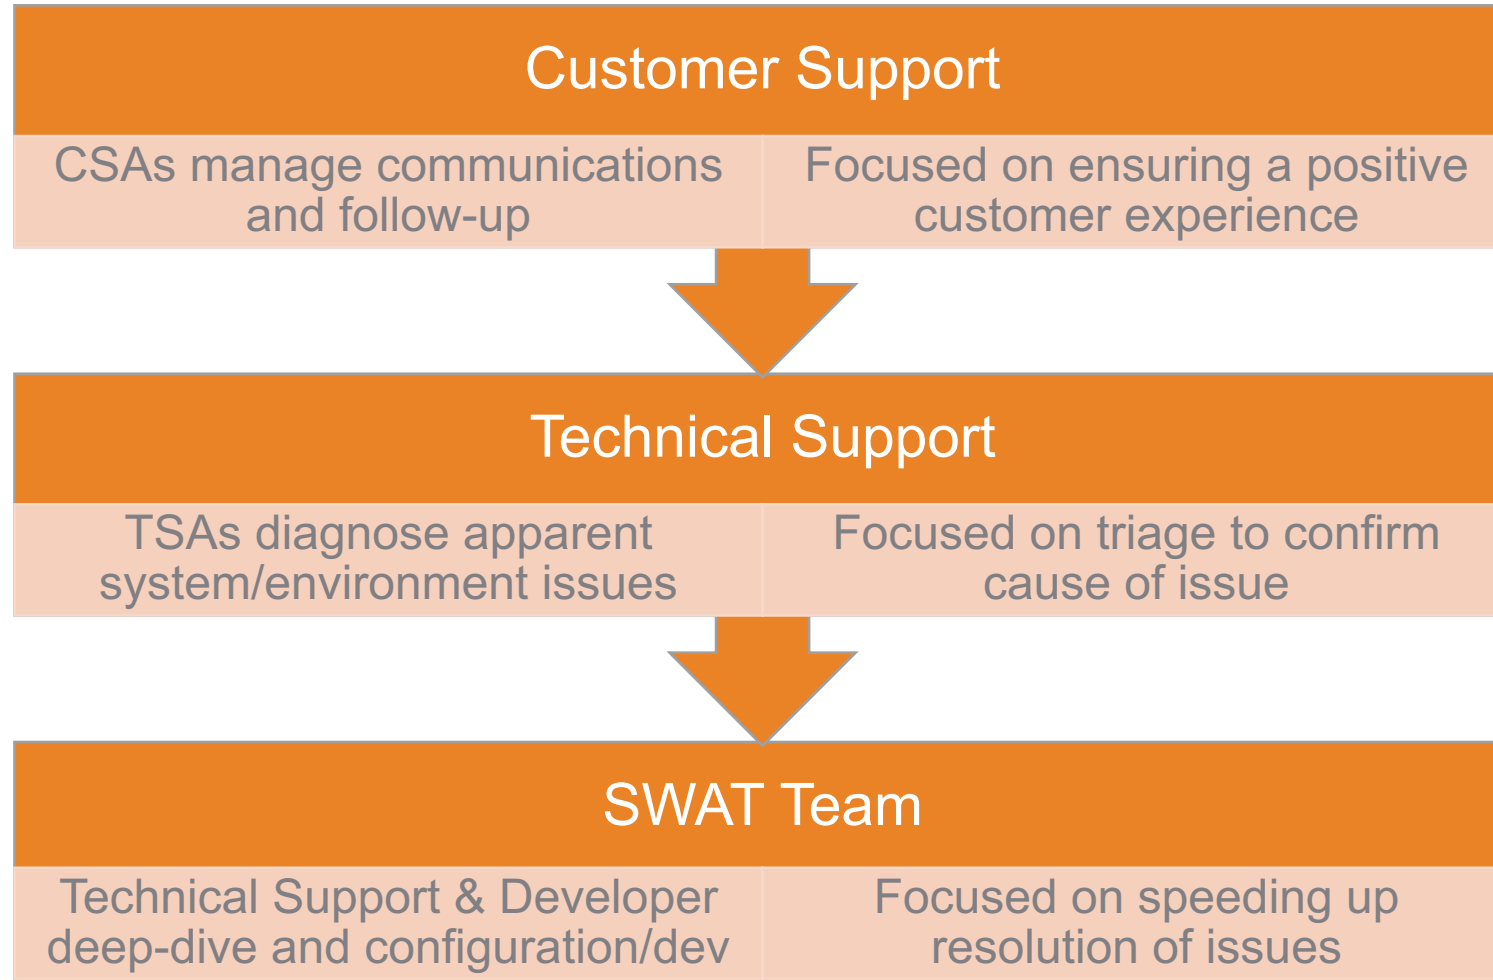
Customer Support

CSAs manage communications and follow-up

Focused on ensuring a positive customer experience

Technical Support

TSAs diagnose apparent system/environment issues

Focused on triage to confirm cause of issue

SWAT Team

Technical Support & Developer deep-dive and configuration/dev

Focused on speeding up resolution of issues